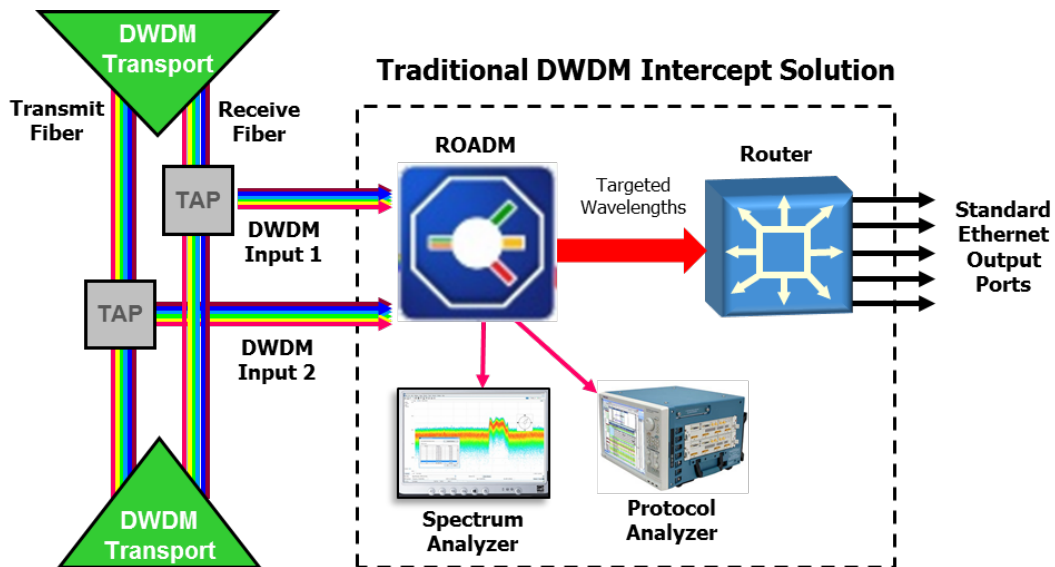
DWDM Transport

Transmit Fiber

Receive Fiber

Traditional DWDM Intercept Solution

ROADM

Router

TAP

DWDM Input 1

Targeted Wavelengths

Standard Ethernet Output Ports

TAP

DWDM Input 2

Spectrum Analyzer

Protocol Analyzer

DWDM Transport